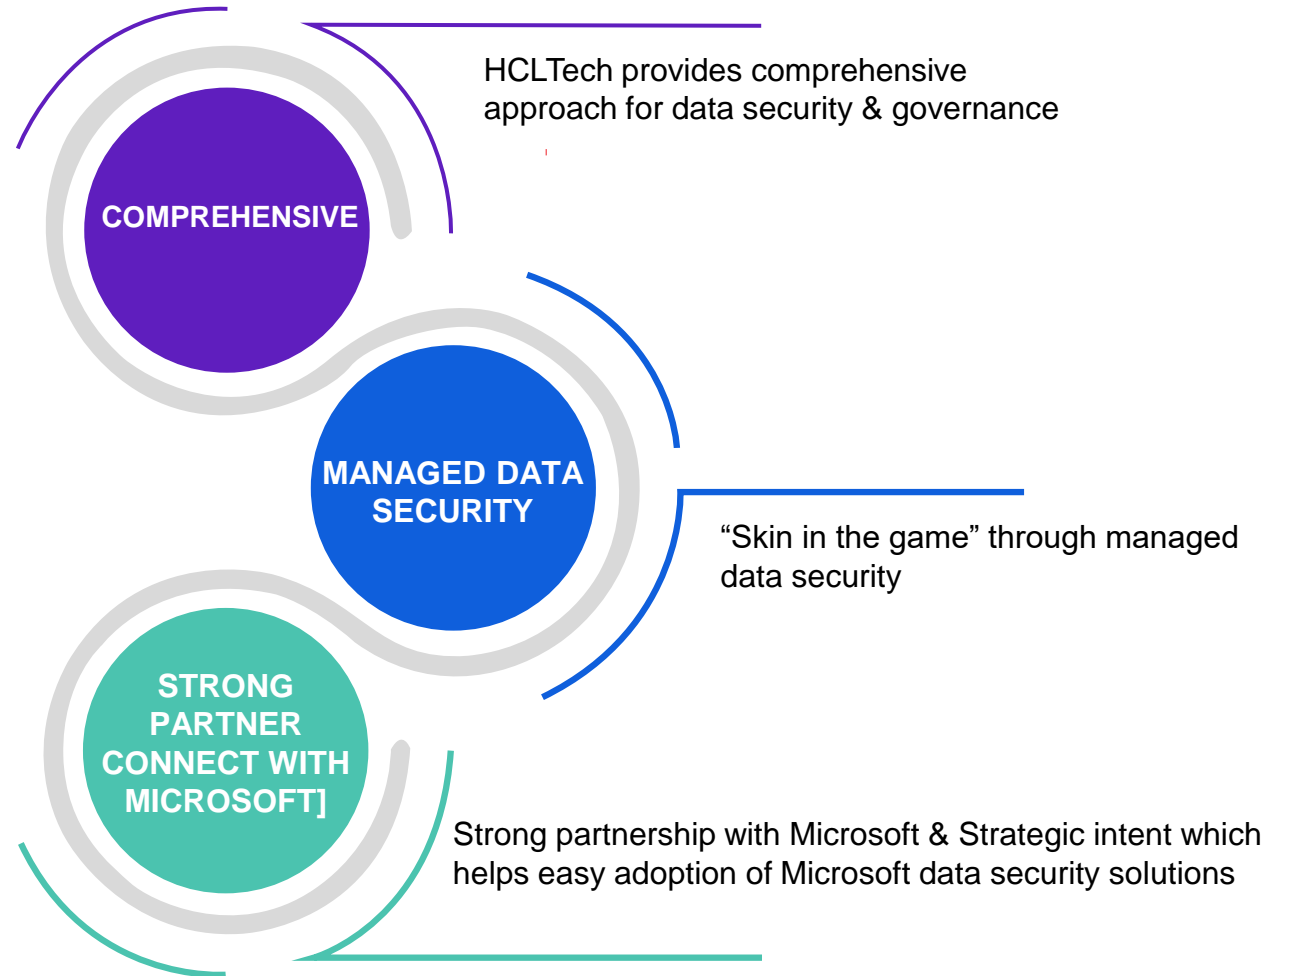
COMPREHENSIVE

HCLTech provides comprehensive approach for data security & governance

MANAGED DATA SECURITY

“Skin in the game” through managed data security

STRONG PARTNER CONNECT WITH MICROSOFT]

Strong partnership with Microsoft & Strategic intent which helps easy adoption of Microsoft data security solutions